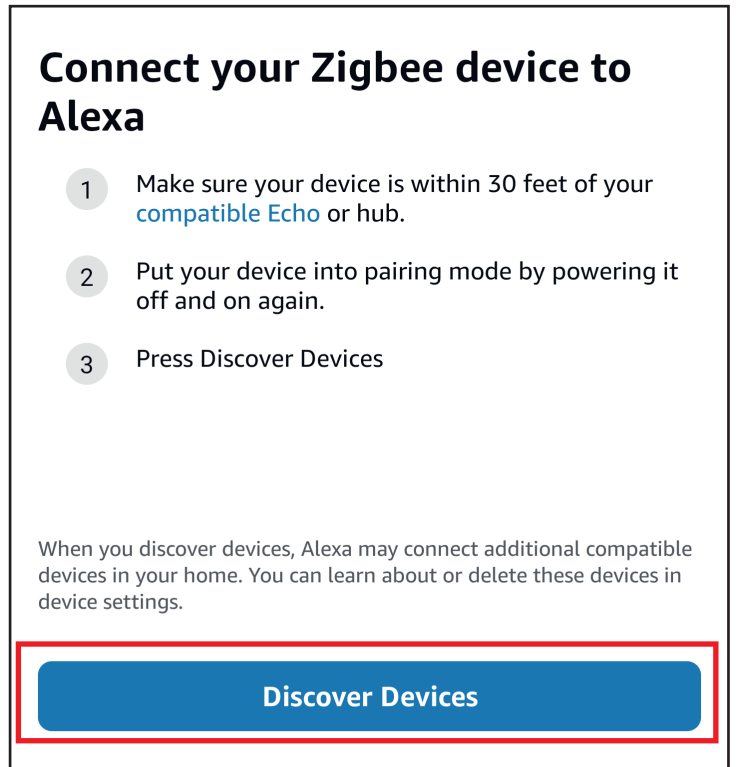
Connect your Zigbee device to Alexa

1 Make sure your device is within 30 feet of your compatible Echo or hub.

2 Put your device into pairing mode by powering it off and on again.

3 Press Discover Devices

When you discover devices, Alexa may connect additional compatible devices in your home. You can learn about or delete these devices in device settings.

Discover Devices